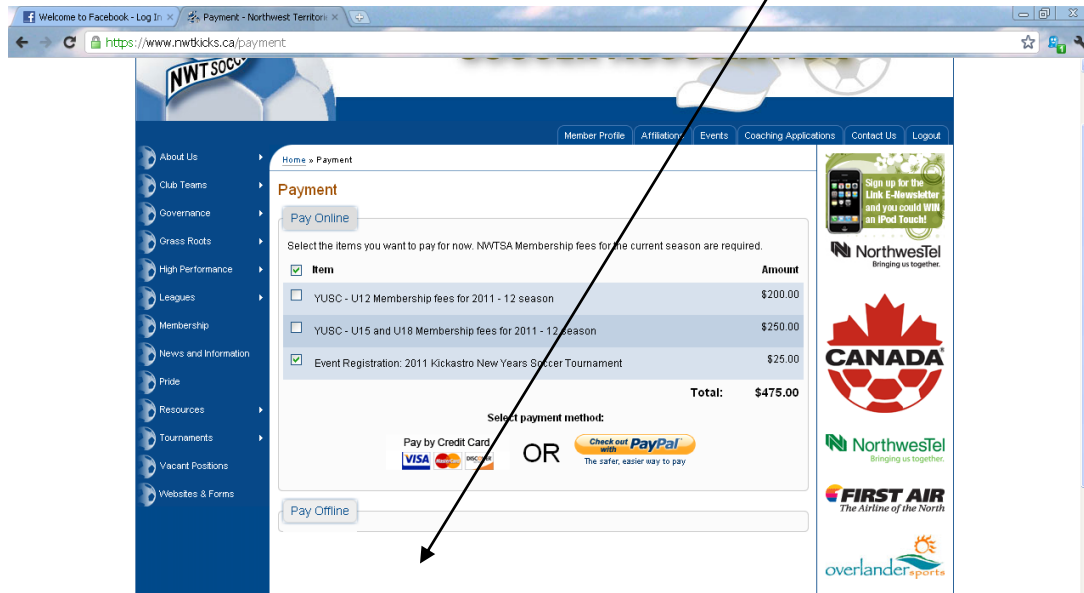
Welcome to Facebook - Log In ×
Payment - Northwest Territori ×

https://www.nwtkicks.ca/payment

NWT SOCC

Member Profile | Affiliations | Events | Coaching Applications | Contact Us | Logout

About Us
Club Teams
Governance
Grass Roots
High Performance
Leagues
Membership
News and Information
Pride
Resources
Tournaments
Vacant Positions
Websites & Forms

Home » Payment

Payment

Pay Online

Select the items you want to pay for now. NWTSA Membership fees for the current season are required.

| | Item | Amount |
|---|---|---|
| ☐ | YUSC - U12 Membership fees for 2011 - 12 season | $200.00 |
| ☐ | YUSC - U15 and U18 Membership fees for 2011 - 12 season | $250.00 |
| ☑ | Event Registration: 2011 Kickastro New Years Soccer Tournament | $25.00 |
| | Total: | $475.00 |

Select payment method:

Pay by Credit Card VISA MasterCard DISCOVER OR Check out with PayPal The safer, easier way to pay

Pay Offline

Sign up for the Link E-Newsletter and you could WIN an iPod Touch!

NorthwesTel Bringing us together.

CANADA

NorthwesTel Bringing us together.

FIRST AIR The Airline of the North

overlandersports